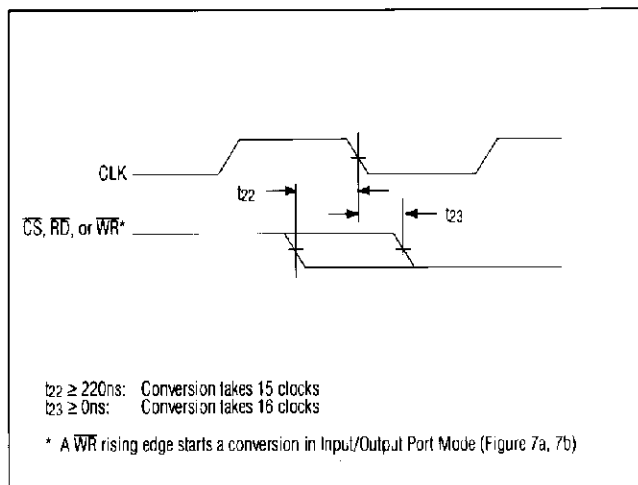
CLK

$t_{22}$

$t_{23}$

$\overline{CS}$, $\overline{RD}$, or $\overline{WR}$*

$t_{22} \geq 220ns$: Conversion takes 15 clocks
$t_{23} \geq 0ns$: Conversion takes 16 clocks

* A $\overline{WR}$ rising edge starts a conversion in Input/Output Port Mode (Figure 7a, 7b)